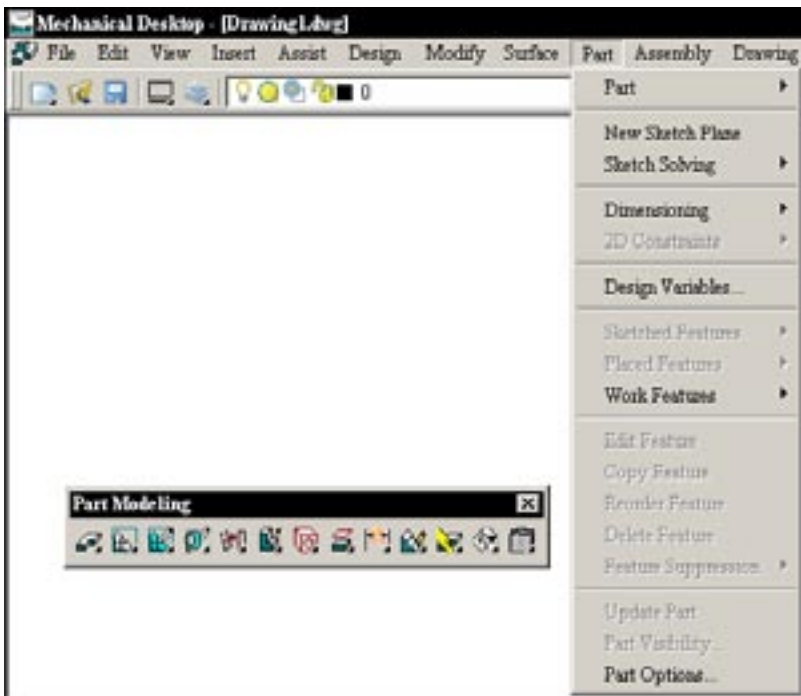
Mechanical Desktop - [Drawing1.dwg]

File Edit View Insert Assist Design Modify Surface Part Assembly Drawing

0

Part

New Sketch Plane

Sketch Solving

Dimensioning

2D Constraints

Design Variables...

Sketched Features

Placed Features

Work Features

Edit Feature

Copy Feature

Reorder Feature

Delete Feature

Feature Suppression

Update Part

Part Visibility...

Part Options...

Part Modeling